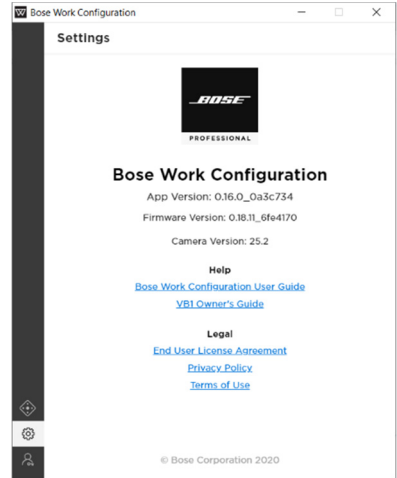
Bose Work Configuration

Settings

BOSE
PROFESSIONAL

Bose Work Configuration

App Version: 0.16.0_0a3c734

Firmware Version: 0.18.11_6fe4170

Camera Version: 25.2

Help

Bose Work Configuration User Guide

VB1 Owner's Guide

Legal

End User License Agreement

Privacy Policy

Terms of Use

© Bose Corporation 2020